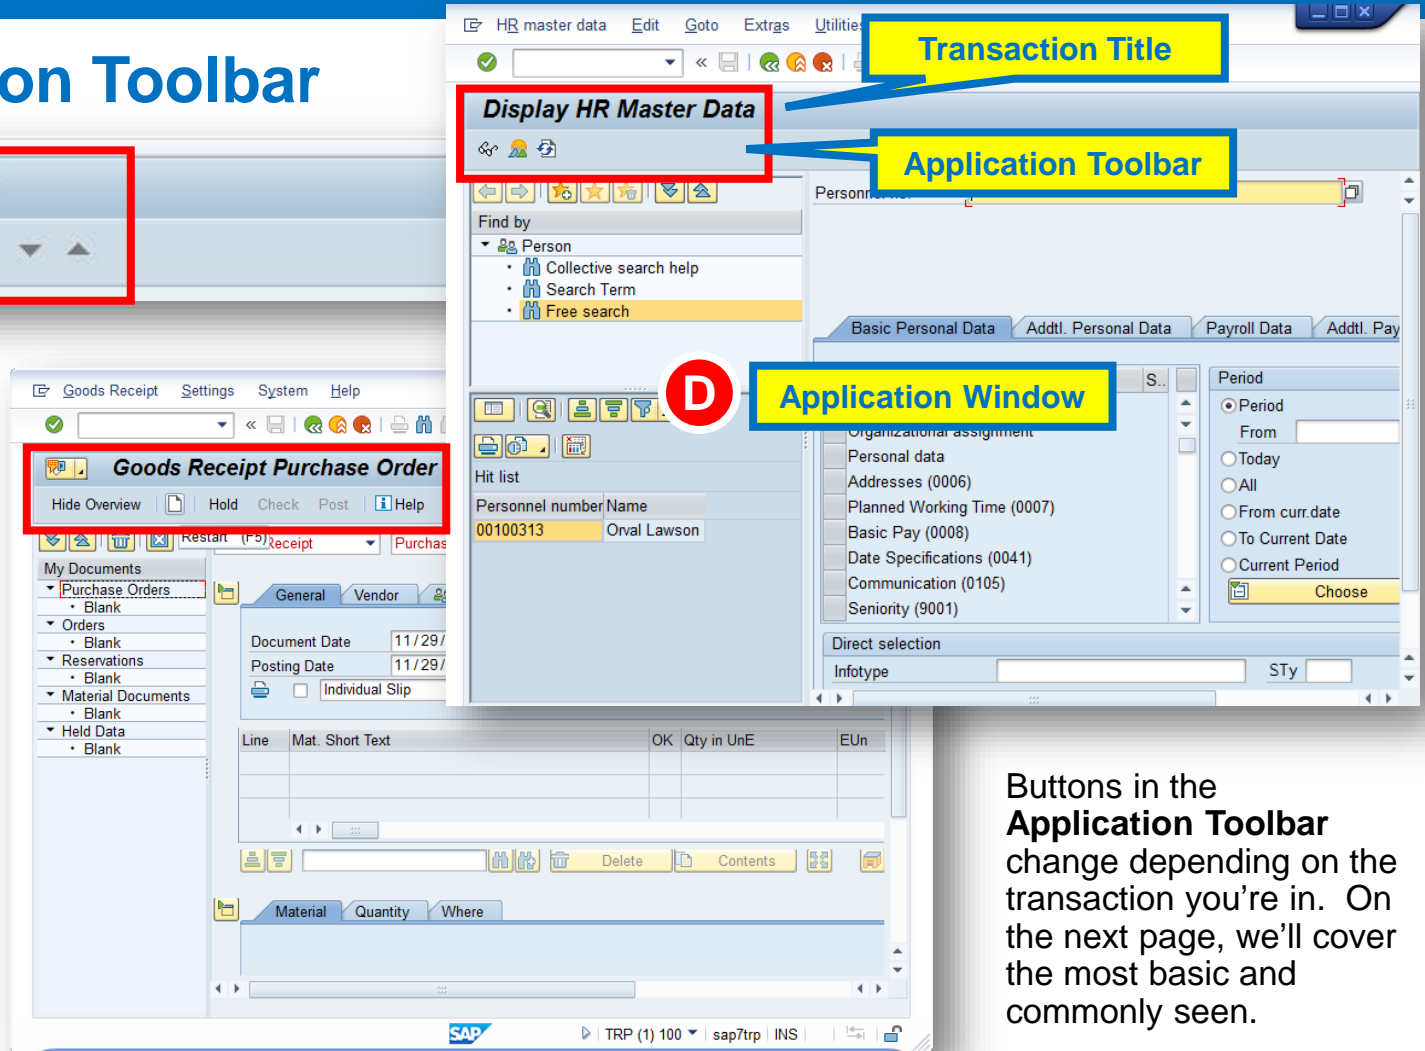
on Toolbar

HR master data Edit Goto Extras Utilities

Transaction Title

Display HR Master Data

Application Toolbar

Find by
Person
Collective search help
Search Term
Free search

Personnel no.

Basic Personal Data | Addtl. Personal Data | Payroll Data | Addtl. Pay

D

Application Window

S..

Period
Period
From
Today
All
From curr.date
To Current Date
Current Period
Choose

Organizational assignment
Personal data
Addresses (0006)
Planned Working Time (0007)
Basic Pay (0008)
Date Specifications (0041)
Communication (0105)
Seniority (9001)

Hit list

| Personnel number | Name |
|---|---|
| 00100313 | Orval Lawson |

Direct selection
Infotype
STy

Goods Receipt Settings System Help

Goods Receipt Purchase Order

Hide Overview Hold Check Post Help

Restart (F5) Receipt Purchas

My Documents
Purchase Orders
Blank
Orders
Blank
Reservations
Blank
Material Documents
Blank
Held Data
Blank

General Vendor

Document Date 11/29/
Posting Date 11/29/
Individual Slip

| Line | Mat. Short Text | OK | Qty in UnE | EUn |
|---|---|---|---|---|

Delete Contents

Material Quantity Where

TRP (1) 100 sap7trp INS

Buttons in the **Application Toolbar** change depending on the transaction you’re in. On the next page, we’ll cover the most basic and commonly seen.